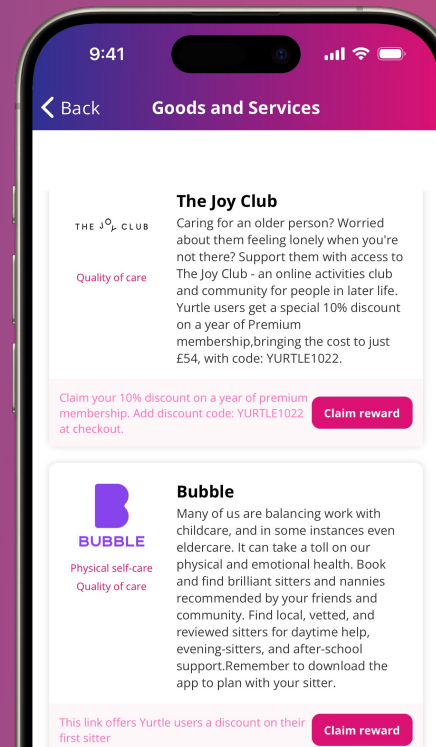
9:41

Back Goods and Services

THE JOY CLUB

Quality of care

The Joy Club

Caring for an older person? Worried about them feeling lonely when you're not there? Support them with access to The Joy Club - an online activities club and community for people in later life. Yurtle users get a special 10% discount on a year of Premium membership,bringing the cost to just £54, with code: YURTLE1022.

Claim your 10% discount on a year of premium membership. Add discount code: YURTLE1022 at checkout.

Claim reward

BUBBLE

Physical self-care

Quality of care

Bubble

Many of us are balancing work with childcare, and in some instances even eldercare. It can take a toll on our physical and emotional health. Book and find brilliant sitters and nannies recommended by your friends and community. Find local, vetted, and reviewed sitters for daytime help, evening-sitters, and after-school support.Remember to download the app to plan with your sitter.

This link offers Yurtle users a discount on their first sitter

Claim reward